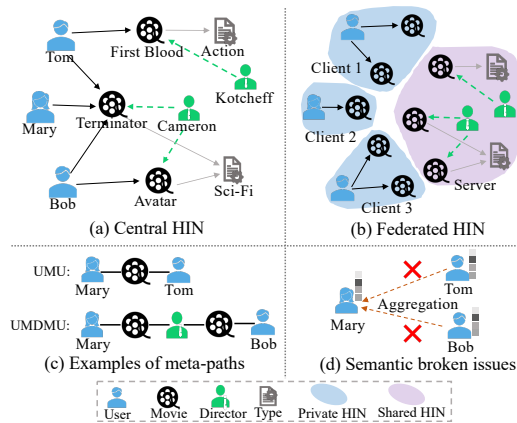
Tom
First Blood
Action
Kotcheff
Mary
Terminator
Cameron
Bob
Avatar
Sci-Fi
(a) Central HIN

Client 1
Client 2
Client 3
Server
(b) Federated HIN

UMU:
Mary
Tom
UMDMU:
Mary
Bob
(c) Examples of meta-paths

Tom
Aggregation
Mary
Bob
(d) Semantic broken issues

User
Movie
Director
Type
Private HIN
Shared HIN